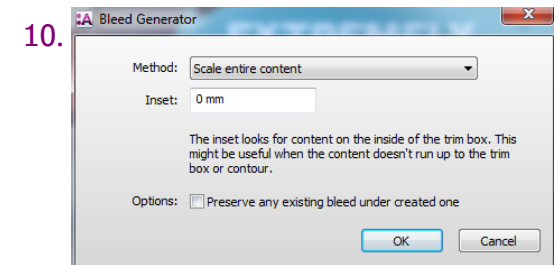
10.

Bleed Generator

Method: Scale entire content

Inset: 0 mm

The inset looks for content on the inside of the trim box. This might be useful when the content doesn't run up to the trim box or contour.

Options: Preserve any existing bleed under created one

OK Cancel